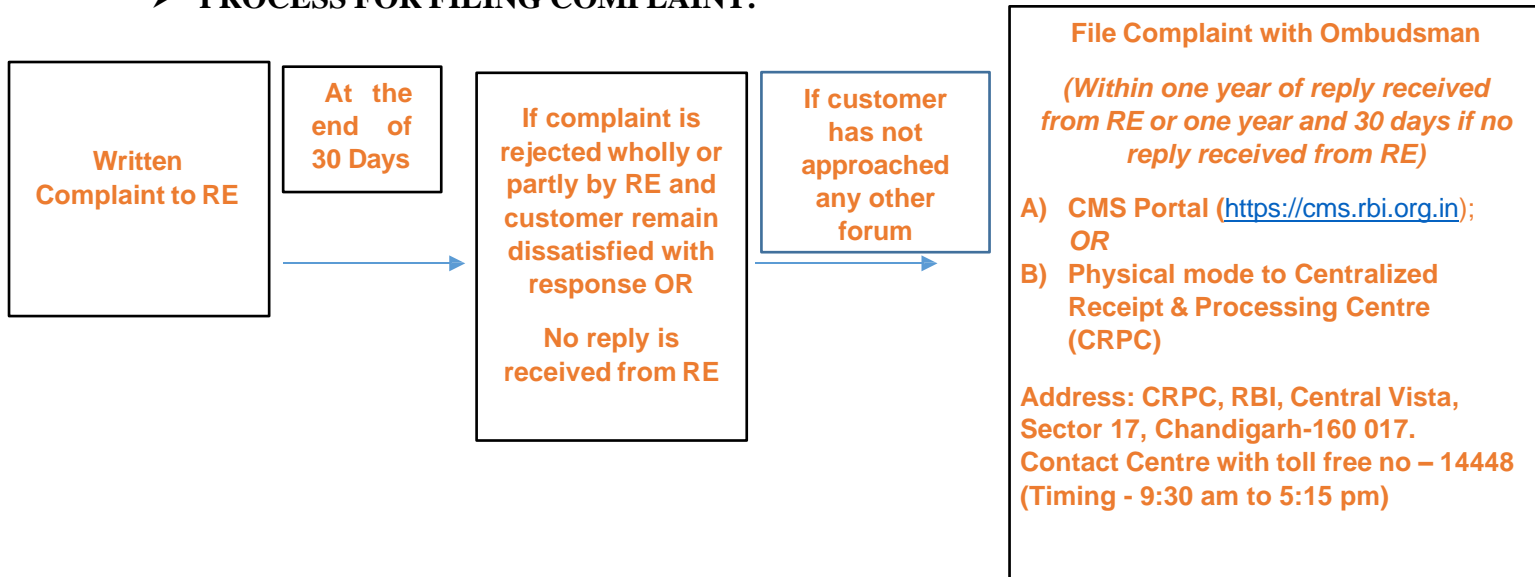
➢ PROCESS FOR FILING COMPLAINT:

Written Complaint to RE

At the end of 30 Days

If complaint is rejected wholly or partly by RE and customer remain dissatisfied with response OR

No reply is received from RE

If customer has not approached any other forum

File Complaint with Ombudsman

(Within one year of reply received from RE or one year and 30 days if no reply received from RE)

A) CMS Portal (https://cms.rbi.org.in); OR

B) Physical mode to Centralized Receipt & Processing Centre (CRPC)

Address: CRPC, RBI, Central Vista, Sector 17, Chandigarh-160 017.
Contact Centre with toll free no – 14448 (Timing - 9:30 am to 5:15 pm)